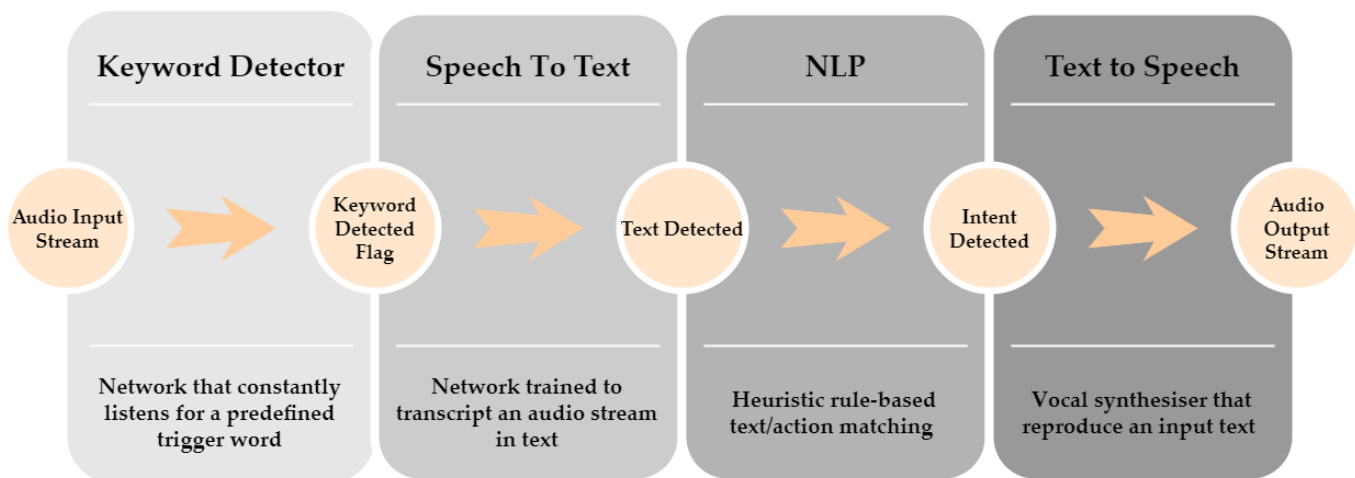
Keyword Detector

Speech To Text

NLP

Text to Speech

Audio Input Stream

Keyword Detected Flag

Text Detected

Intent Detected

Audio Output Stream

Network that constantly listens for a predefined trigger word

Network trained to transcript an audio stream in text

Heuristic rule-based text/action matching

Vocal synthesiser that reproduce an input text